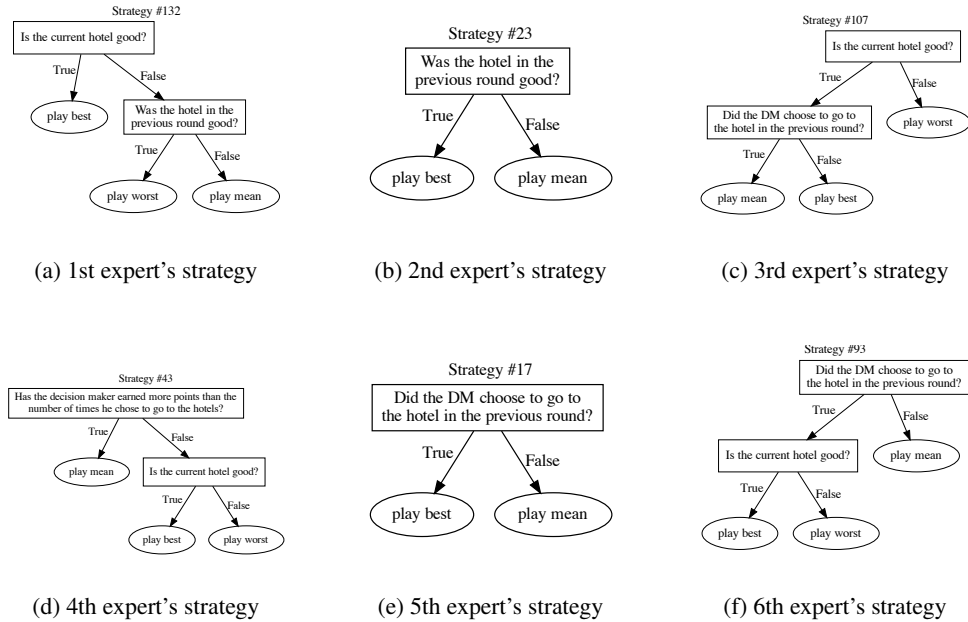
Strategy #132

Is the current hotel good?

True

False

play best

Was the hotel in the previous round good?

True

False

play worst

play mean

(a) 1st expert's strategy

Strategy #23

Was the hotel in the previous round good?

True

False

play best

play mean

(b) 2nd expert's strategy

Strategy #107

Is the current hotel good?

True

False

Did the DM choose to go to the hotel in the previous round?

play worst

True

False

play mean

play best

(c) 3rd expert's strategy

Strategy #43

Has the decision maker earned more points than the number of times he chose to go to the hotels?

True

False

play mean

Is the current hotel good?

True

False

play best

play worst

(d) 4th expert's strategy

Strategy #17

Did the DM choose to go to the hotel in the previous round?

True

False

play best

play mean

(e) 5th expert's strategy

Strategy #93

Did the DM choose to go to the hotel in the previous round?

True

False

Is the current hotel good?

play mean

True

False

play best

play worst

(f) 6th expert's strategy